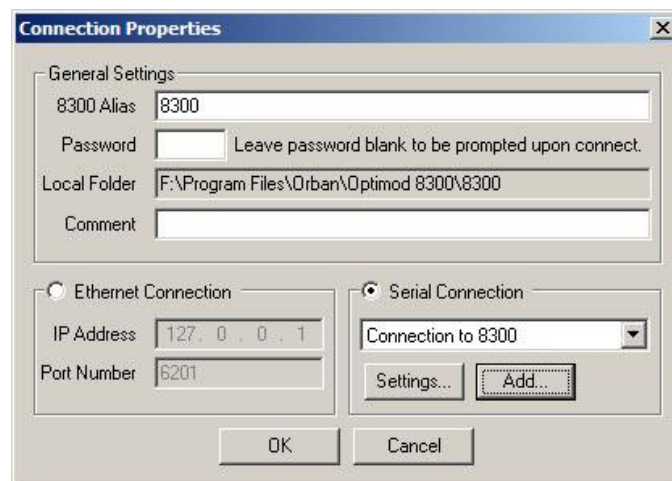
Connection Properties

General Settings

8300 Alias 8300

Password Leave password blank to be prompted upon connect.

Local Folder F:\Program Files\Orban\Optimod 8300\8300

Comment

Ethernet Connection

IP Address 127 . 0 . 0 . 1

Port Number 6201

Serial Connection

Connection to 8300

Settings... Add...

OK Cancel